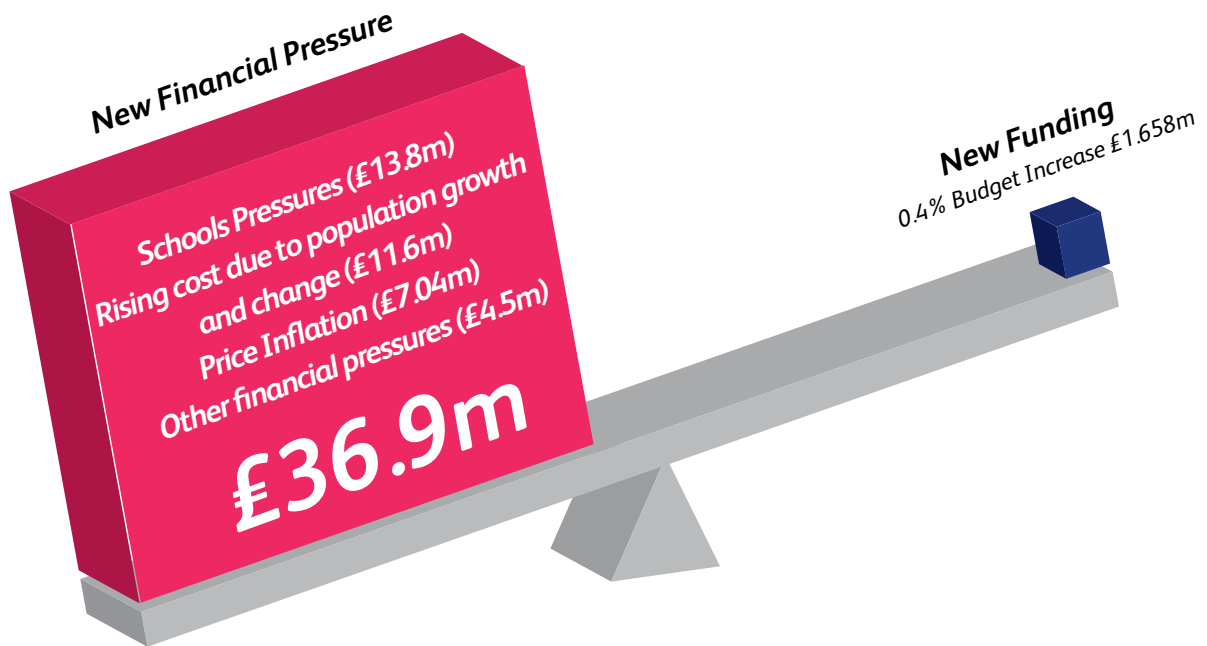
New Financial Pressure

Schools Pressures (£13.8m)
Rising cost due to population growth and change (£11.6m)
Price Inflation (£7.04m)
Other financial pressures (£4.5m)

£36.9m

New Funding
0.4% Budget Increase £1.658m